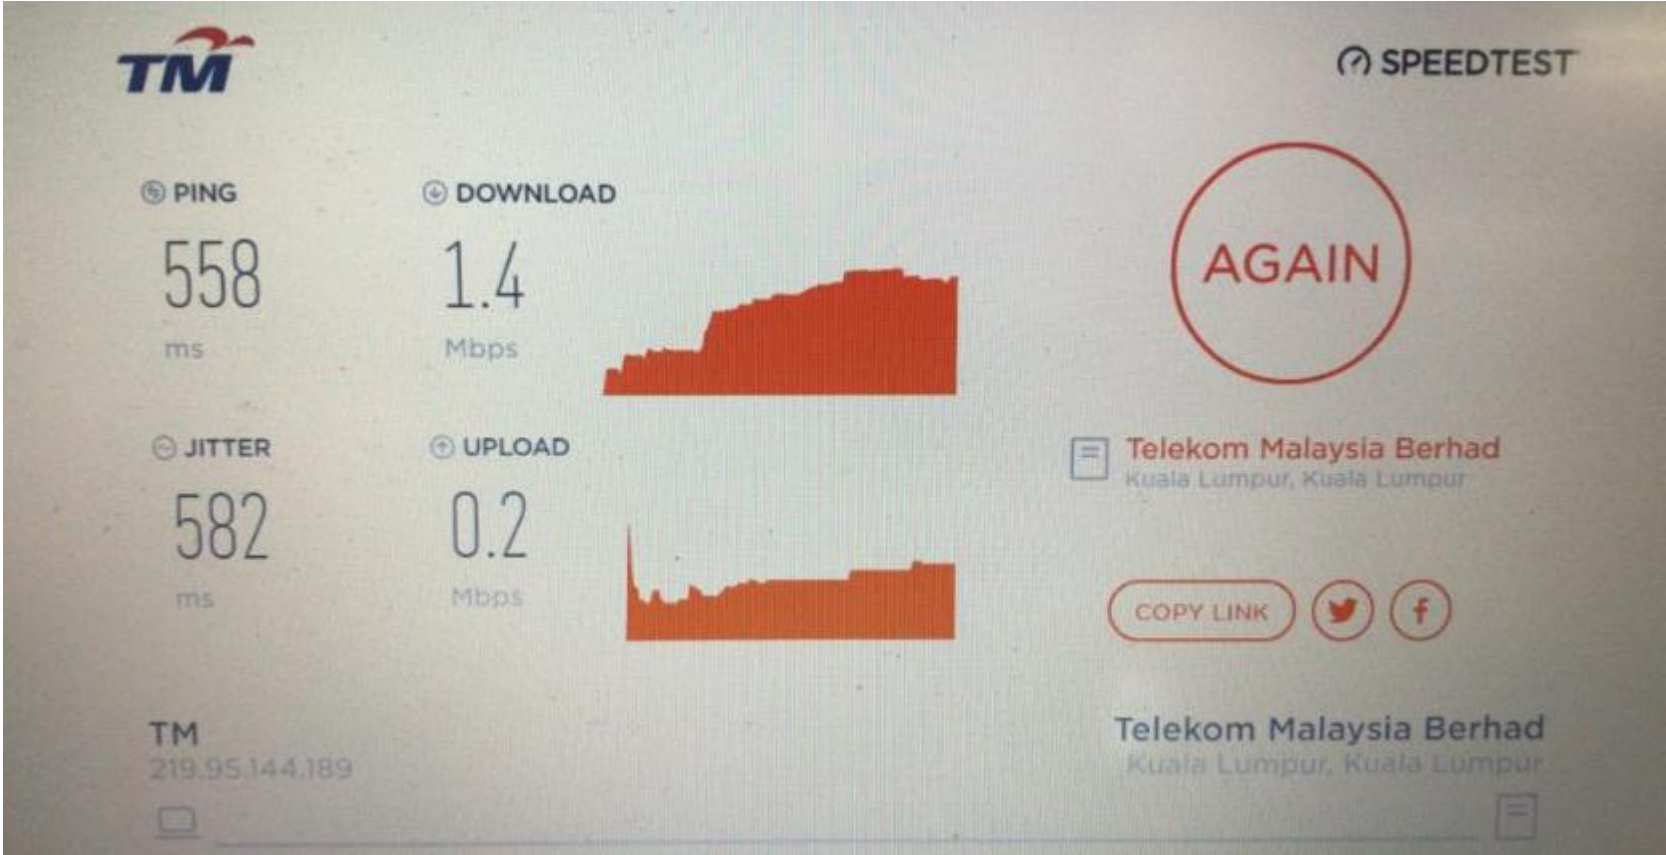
TM

SPEEDTEST

PING
558
ms

DOWNLOAD
1.4
Mbps

AGAIN

JITTER
582
ms

UPLOAD
0.2
Mbps

Telekom Malaysia Berhad
Kuala Lumpur, Kuala Lumpur

COPY LINK

TM
219.95.144.189

Telekom Malaysia Berhad
Kuala Lumpur, Kuala Lumpur